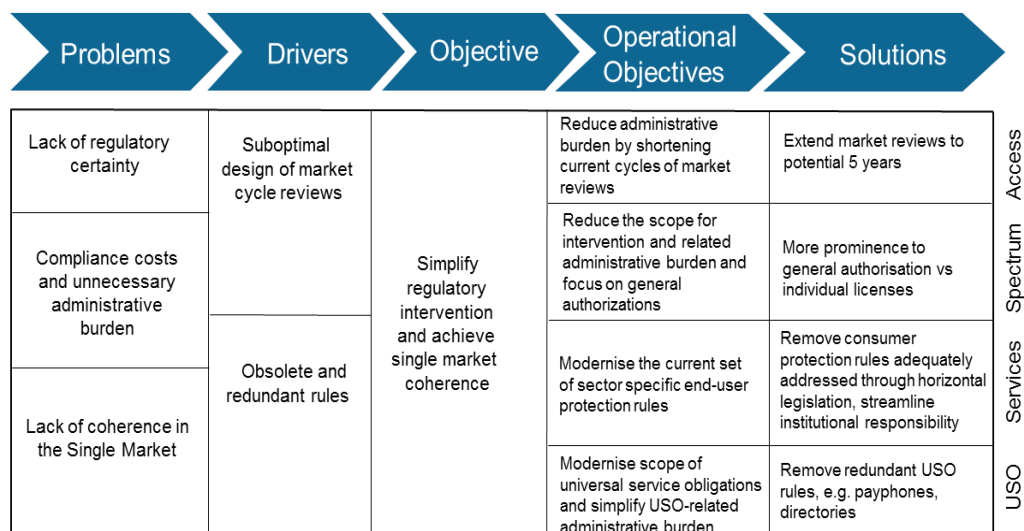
Problems

Drivers

Objective

Operational Objectives

Solutions

| Problems | Drivers | Objective | Operational Objectives | Solutions | |
|---|---|---|---|---|---|
| Lack of regulatory certainty | Suboptimal design of market cycle reviews | Simplify regulatory intervention and achieve single market coherence | Reduce administrative burden by shortening current cycles of market reviews | Extend market reviews to potential 5 years | Access |
| Compliance costs and unnecessary administrative burden | | | Reduce the scope for intervention and related administrative burden and focus on general authorizations | More prominence to general authorisation vs individual licenses | Spectrum |
| Lack of coherence in the Single Market | Obsolete and redundant rules | | Modernise the current set of sector specific end-user protection rules | Remove consumer protection rules adequately addressed through horizontal legislation, streamline institutional responsibility | Services |
| | | | Modernise scope of universal service obligations and simplify USO-related administrative burden | Remove redundant USO rules, e.g. payphones, directories | USO |